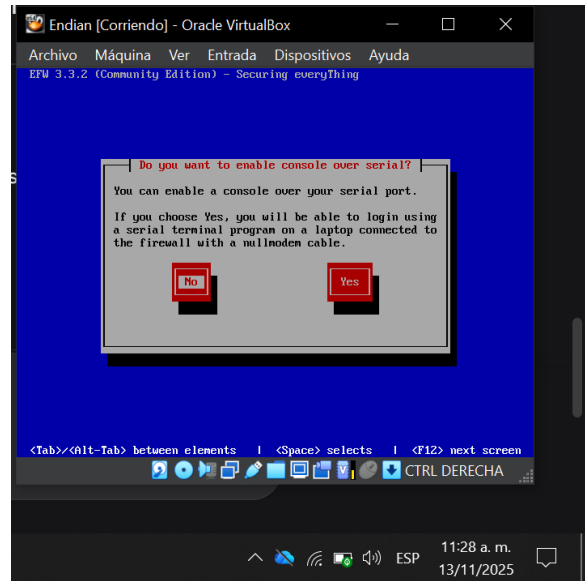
Endian [Corriendo] - Oracle VirtualBox

Archivo Máquina Ver Entrada Dispositivos Ayuda

EFW 3.3.2 (Community Edition) - Securing everyThing

Do you want to enable console over serial?

You can enable a console over your serial port.

If you choose Yes, you will be able to login using a serial terminal program on a laptop connected to the firewall with a nullmodem cable.

No

Yes

<Tab>/<Alt-Tab> between elements | <Space> selects | <F12> next screen

CTRL DERECHA

ESP

11:28 a. m.
13/11/2025